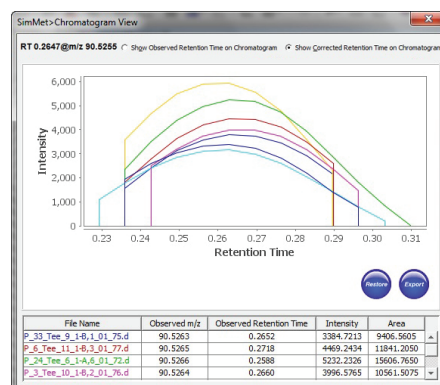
SimMet>Chromatogram View

RT 0.2647@m/z 90.5255 Show Observed Retention Time on Chromatogram Show Corrected Retention Time on Chromatogram

6,000
5,000
4,000
3,000
2,000
1,000
0
Intensity
0.23 0.24 0.25 0.26 0.27 0.28 0.29 0.3 0.31
Retention Time

Restore Export

| File Name | Observed m/z | Observed Retention Time | Intensity | Area |
|---|---|---|---|---|
| P_33_Tee_9_1-B,1_01_75.d | 90.5263 | 0.2652 | 3384.7213 | 9406.5605 |
| P_6_Tee_11_1-B,3_01_77.d | 90.5265 | 0.2718 | 4469.2434 | 11841.2050 |
| P_24_Tee_6_1-A,6_01_72.d | 90.5266 | 0.2588 | 5232.2326 | 15606.7650 |
| P_3_Tee_10_1-B,2_01_76.d | 90.5264 | 0.2660 | 3996.5765 | 10561.5075 |